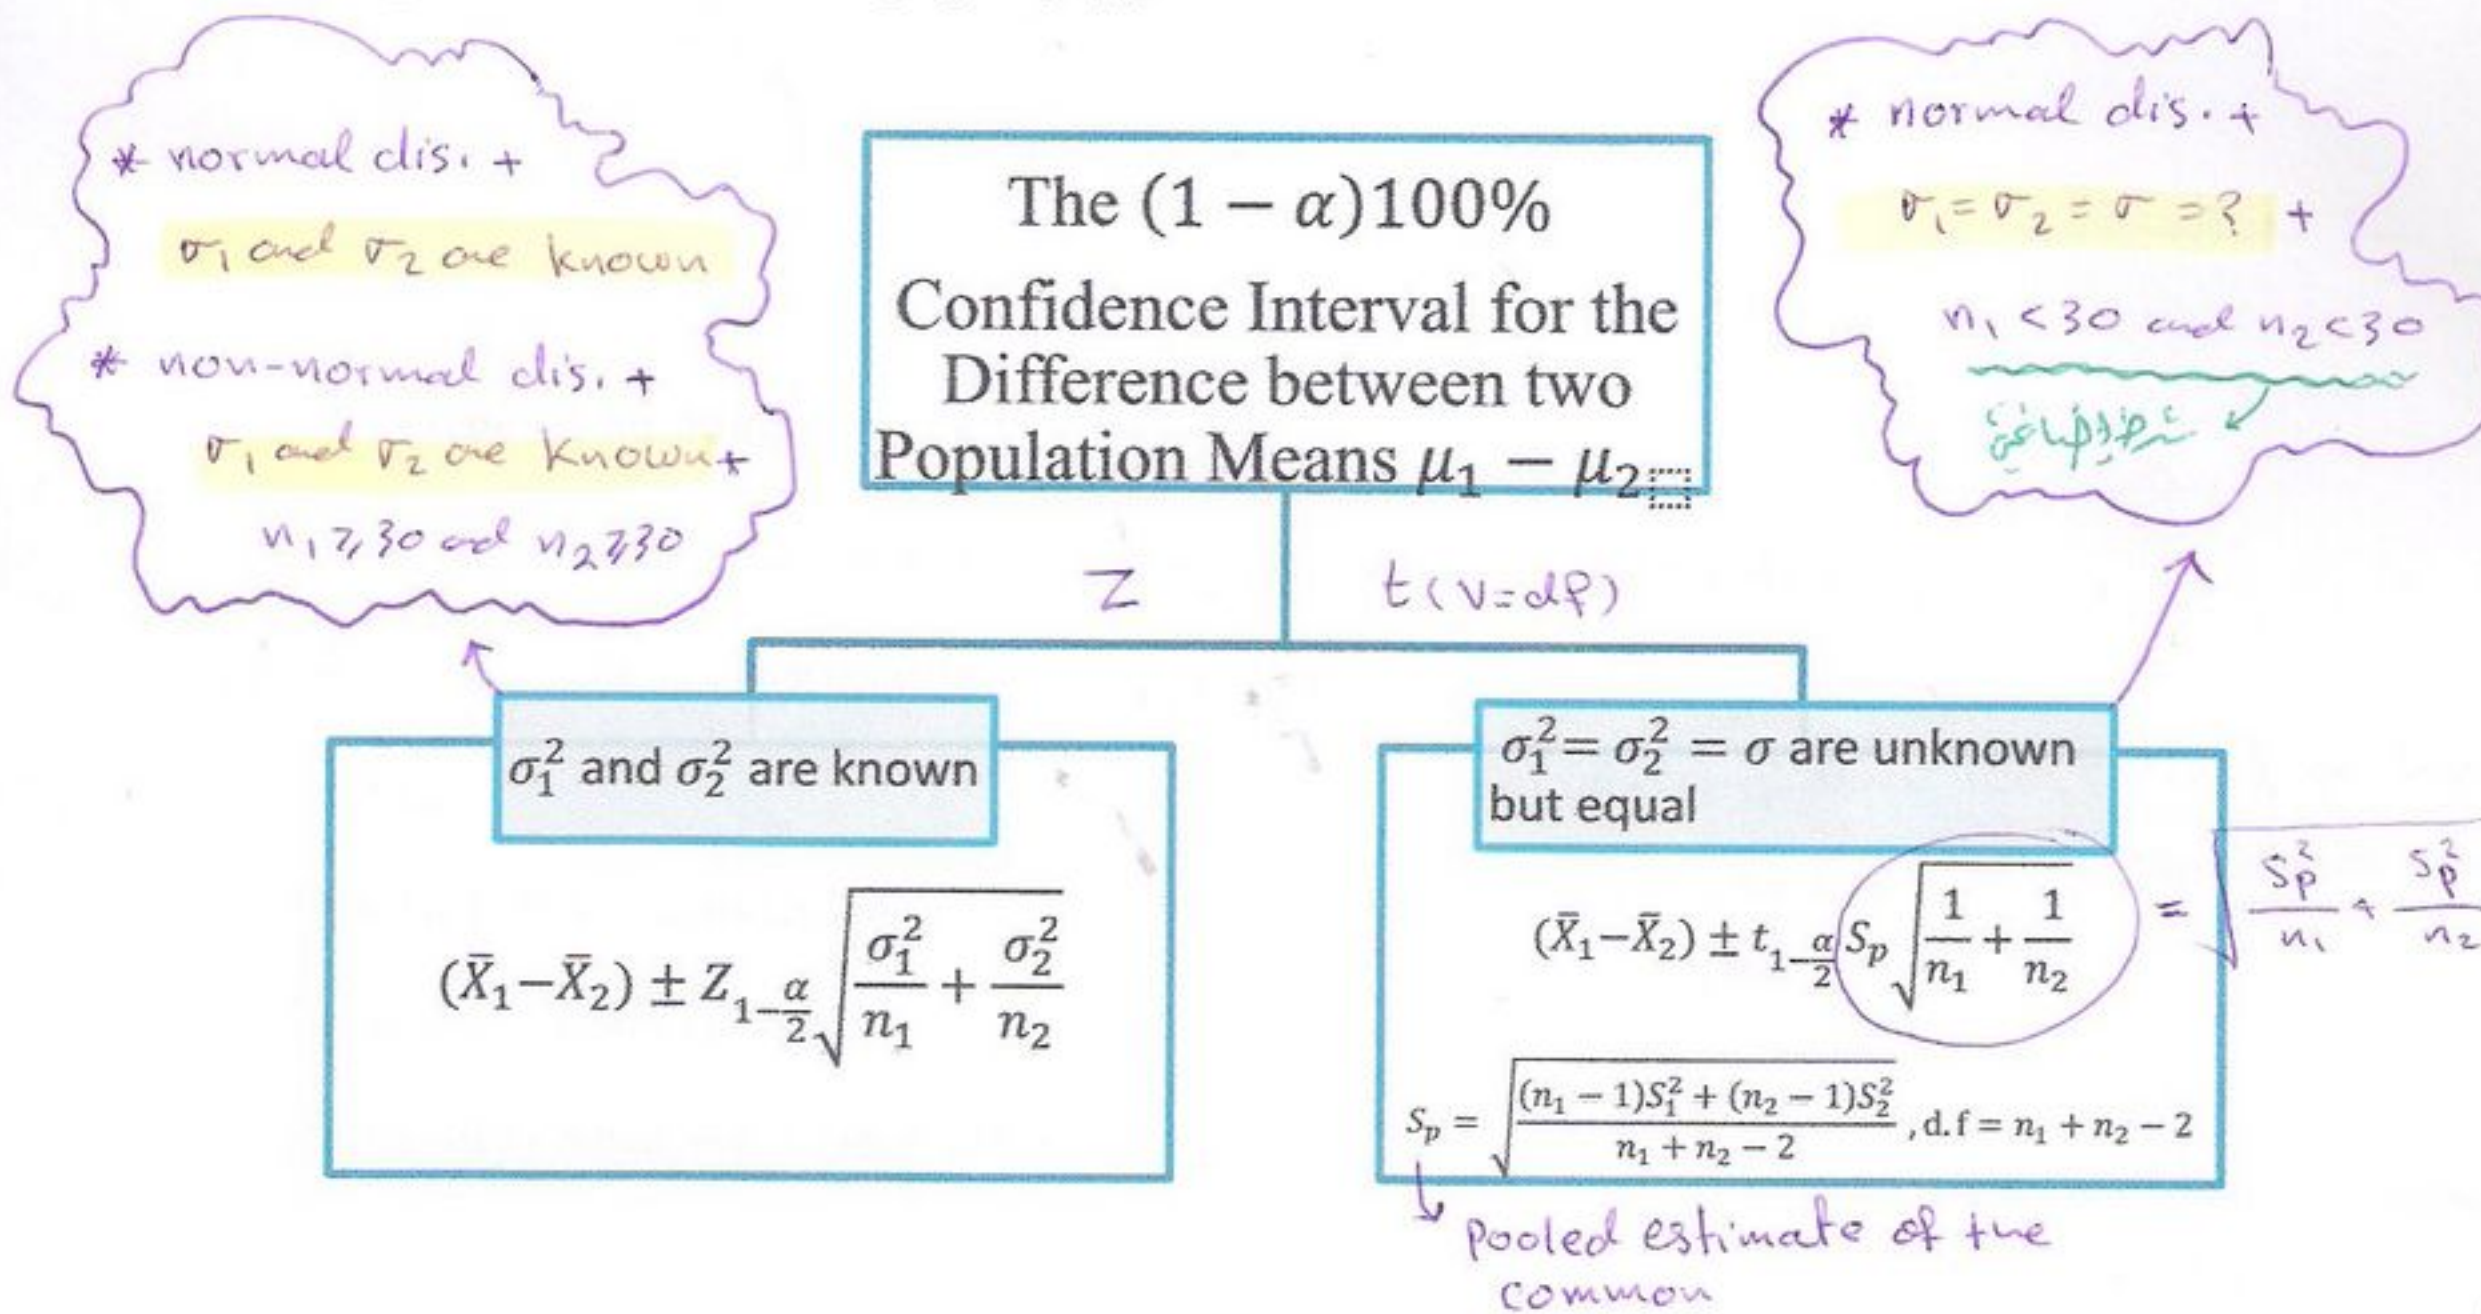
* normal dis. +
$\sigma_1$ and $\sigma_2$ are known
* non-normal dis. +
$\sigma_1$ and $\sigma_2$ are known +
$n_1 \geq 30$ and $n_2 \geq 30$

The $(1-\alpha)100\%$ Confidence Interval for the Difference between two Population Means $\mu_1 - \mu_2$

* normal dis. +
$\sigma_1 = \sigma_2 = \sigma = ?$ +
$n_1 < 30$ and $n_2 < 30$
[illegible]

Z

$t (v = df)$

$\sigma_1^2$ and $\sigma_2^2$ are known

$(\bar{X}_1 - \bar{X}_2) \pm Z_{1-\frac{\alpha}{2}} \sqrt{\frac{\sigma_1^2}{n_1} + \frac{\sigma_2^2}{n_2}}$

$\sigma_1^2 = \sigma_2^2 = \sigma$ are unknown but equal

$(\bar{X}_1 - \bar{X}_2) \pm t_{1-\frac{\alpha}{2}} S_p \sqrt{\frac{1}{n_1} + \frac{1}{n_2}}$ $= \sqrt{\frac{S_p^2}{n_1} + \frac{S_p^2}{n_2}}$

$S_p = \sqrt{\frac{(n_1 - 1)S_1^2 + (n_2 - 1)S_2^2}{n_1 + n_2 - 2}}$, d.f $= n_1 + n_2 - 2$

Pooled estimate of the common